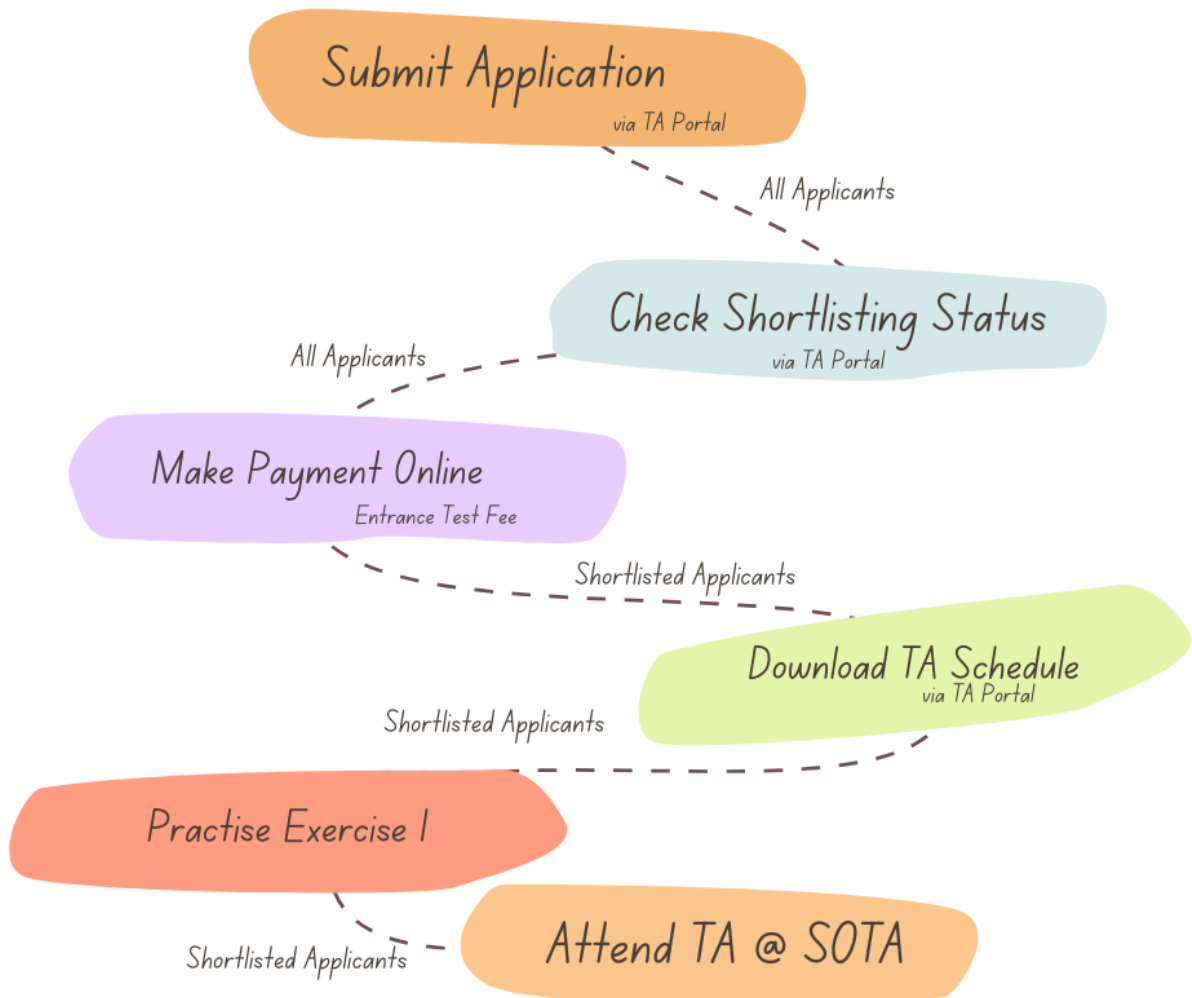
Submit Application
via TA Portal

All Applicants

Check Shortlisting Status
via TA Portal

All Applicants

Make Payment Online
Entrance Test Fee

Shortlisted Applicants

Download TA Schedule
via TA Portal

Shortlisted Applicants

Practise Exercise 1

Shortlisted Applicants

Attend TA @ SOTA